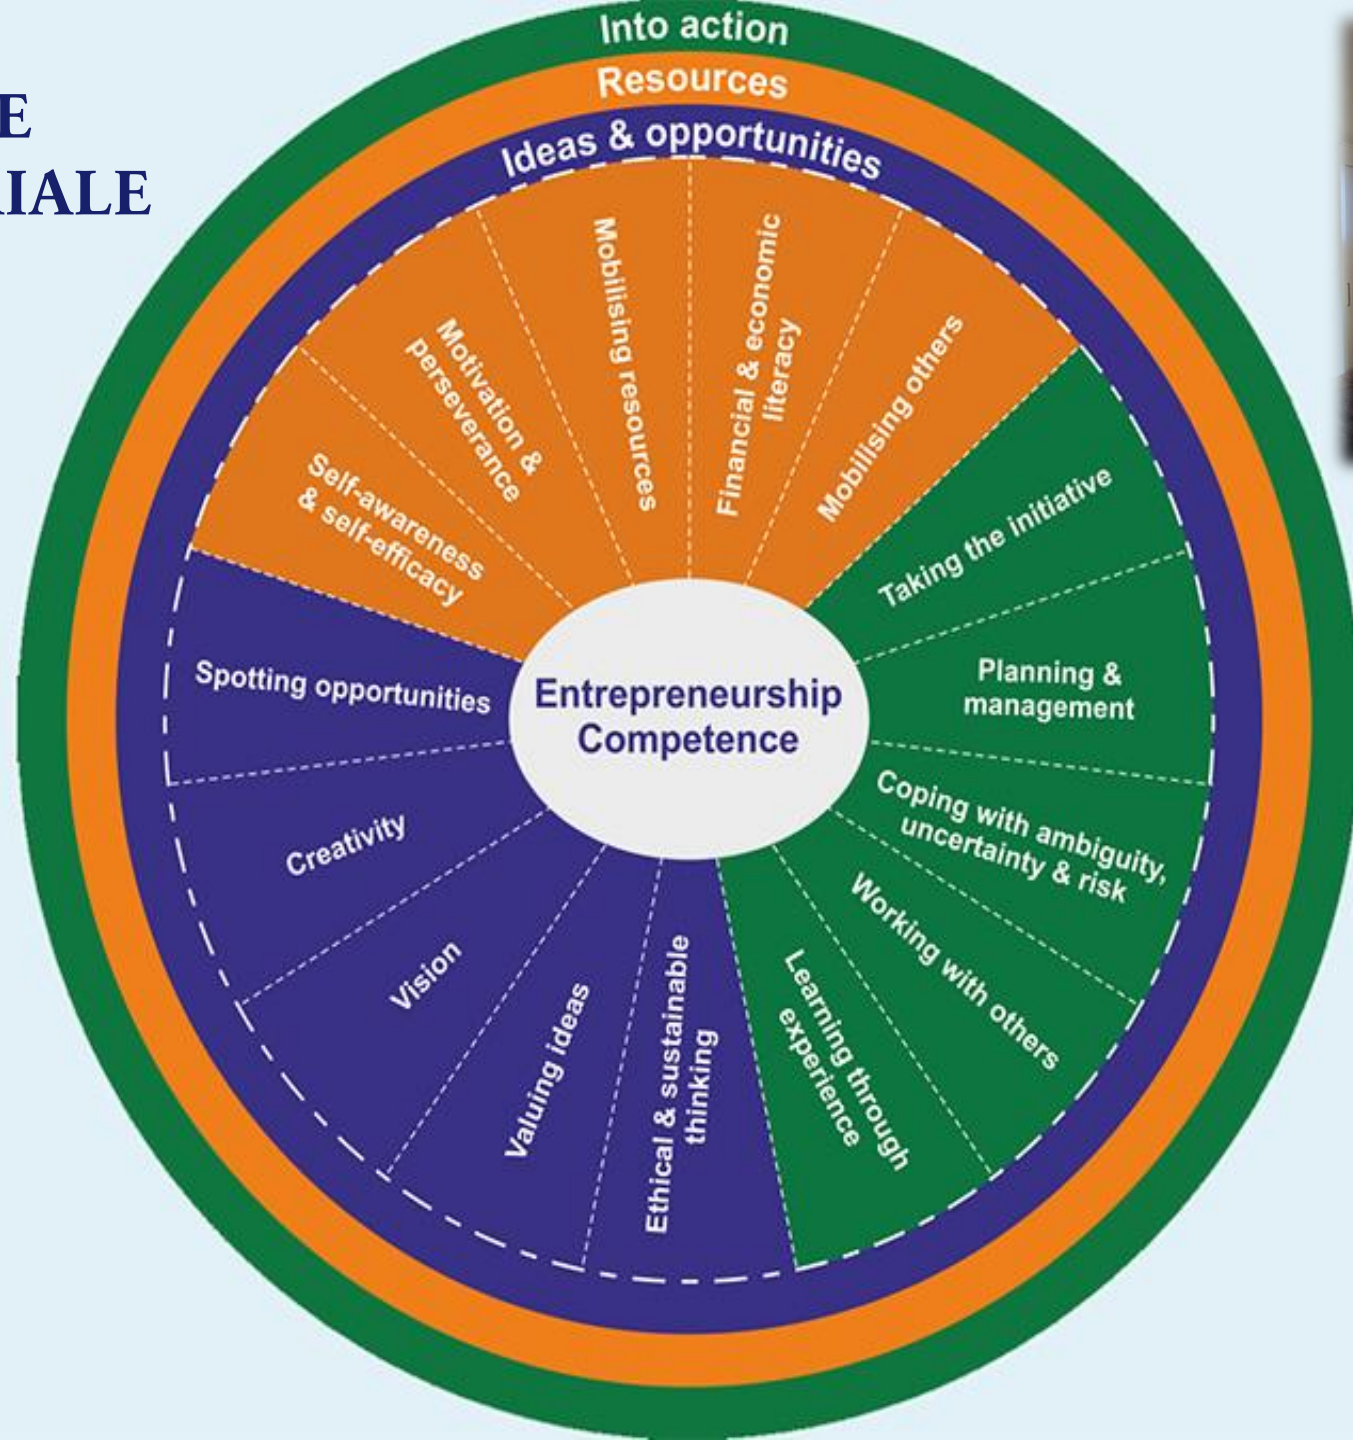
E
IALE

Into action
Resources
Ideas & opportunities

Entrepreneurship Competence

Spotting opportunities
Creativity
Vision
Valuing ideas
Ethical & sustainable thinking
Self-awareness & self-efficacy
Motivation & perseverance
Mobilising resources
Financial & economic literacy
Mobilising others
Taking the initiative
Planning & management
Coping with ambiguity, uncertainty & risk
Working with others
Learning through experience